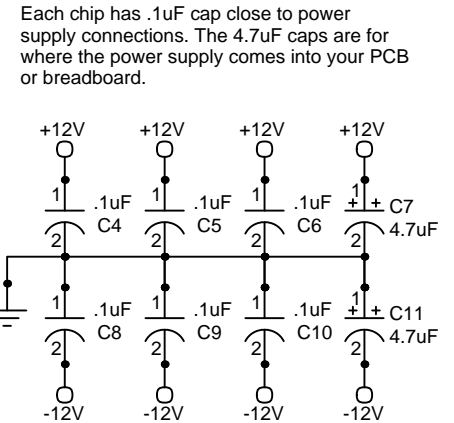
Each chip has .1uF cap close to power supply connections. The 4.7uF caps are for where the power supply comes into your PCB or breadboard.

+12V +12V +12V +12V

1 .1uF C4 2
1 .1uF C5 2
1 .1uF C6 2
1 + C7 4.7uF 2

1 .1uF C8 2
1 .1uF C9 2
1 .1uF C10 2
1 + C11 4.7uF 2

-12V -12V -12V -12V